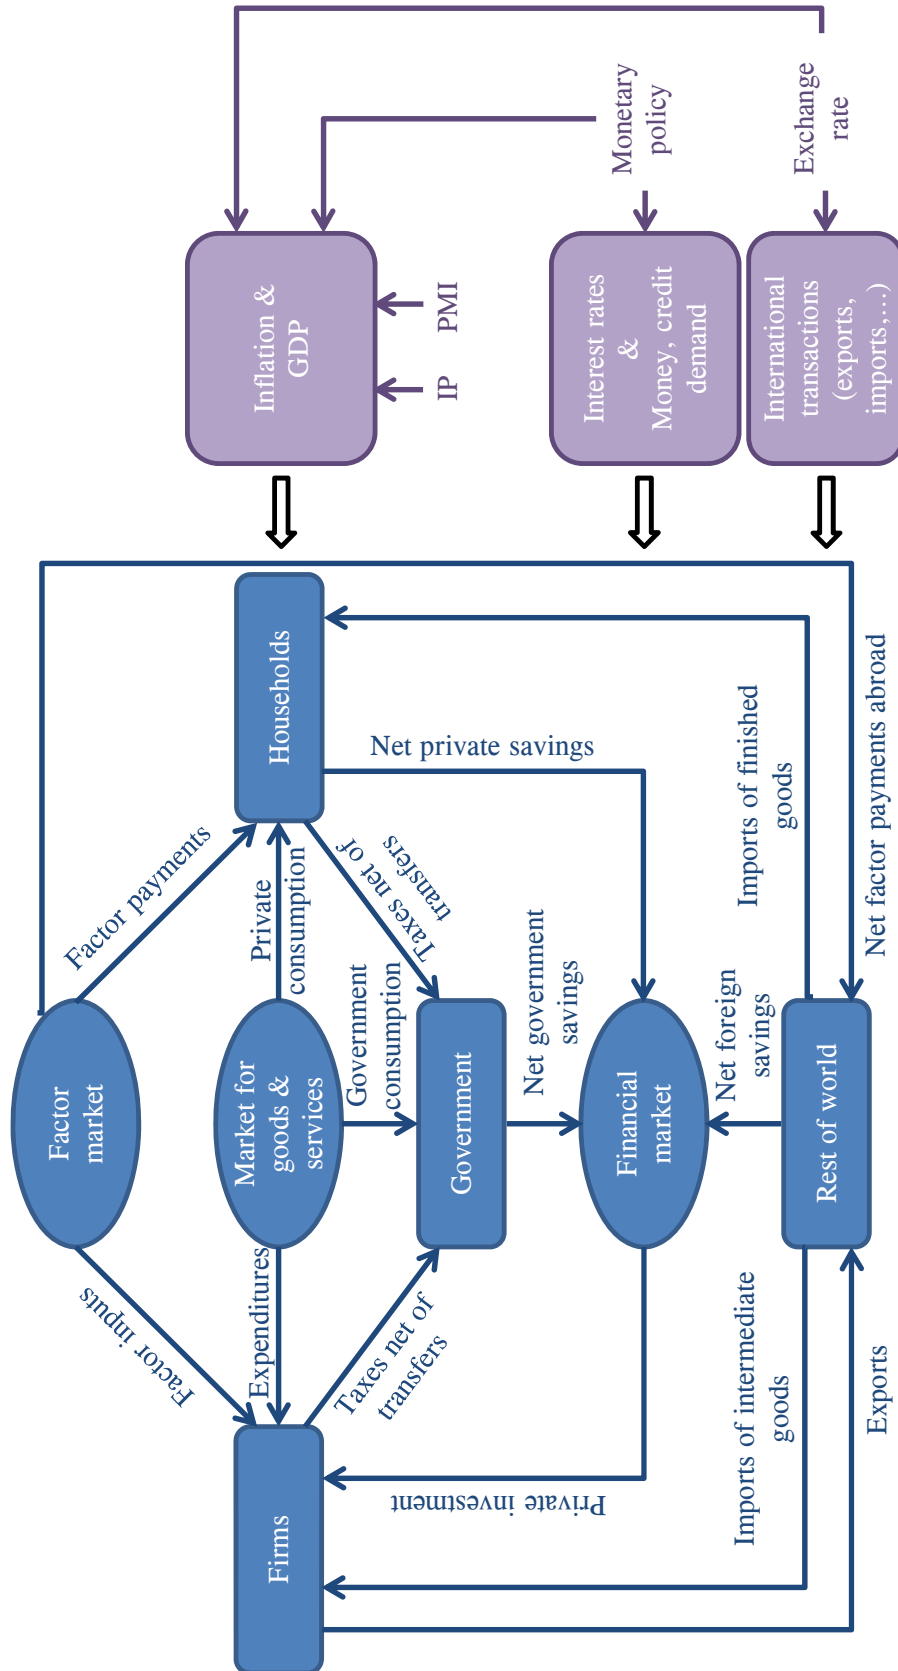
Monetary policy

Exchange rate

Inflation & GDP

PMI

IP

Interest rates & Money, credit demand

International transactions (exports, imports,…)

Households

Net private savings

Factor payments

Private consumption

Taxes net of transfers

Imports of finished goods

Net factor payments abroad

Net government savings

Government consumption

Net foreign savings

Factor market

Market for goods & services

Government

Financial market

Rest of world

Factor inputs

Expenditures

Taxes net of transfers

Imports of intermediate goods

Exports

Private investment

Firms